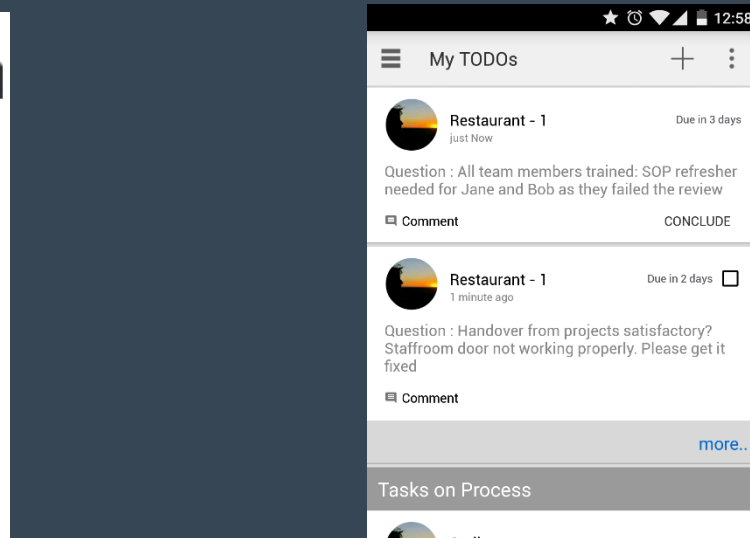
12:58

My TODOs

Restaurant - 1
just Now
Due in 3 days

Question : All team members trained: SOP refresher needed for Jane and Bob as they failed the review

Comment
CONCLUDE

Restaurant - 1
1 minute ago
Due in 2 days

Question : Handover from projects satisfactory? Staffroom door not working properly. Please get it fixed

Comment

more..

Tasks on Process